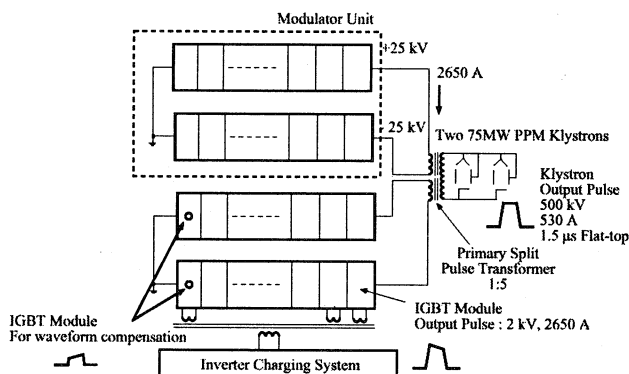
Modulator Unit

+25 kV

2650 A

25 kV

Two 75MW PPM Klystrons

Klystron Output Pulse
500 kV
530 A
1.5 μs Flat-top

Primary Split Pulse Transformer
1:5

IGBT Module
For waveform compensation

IGBT Module
Output Pulse : 2 kV, 2650 A

Inverter Charging System